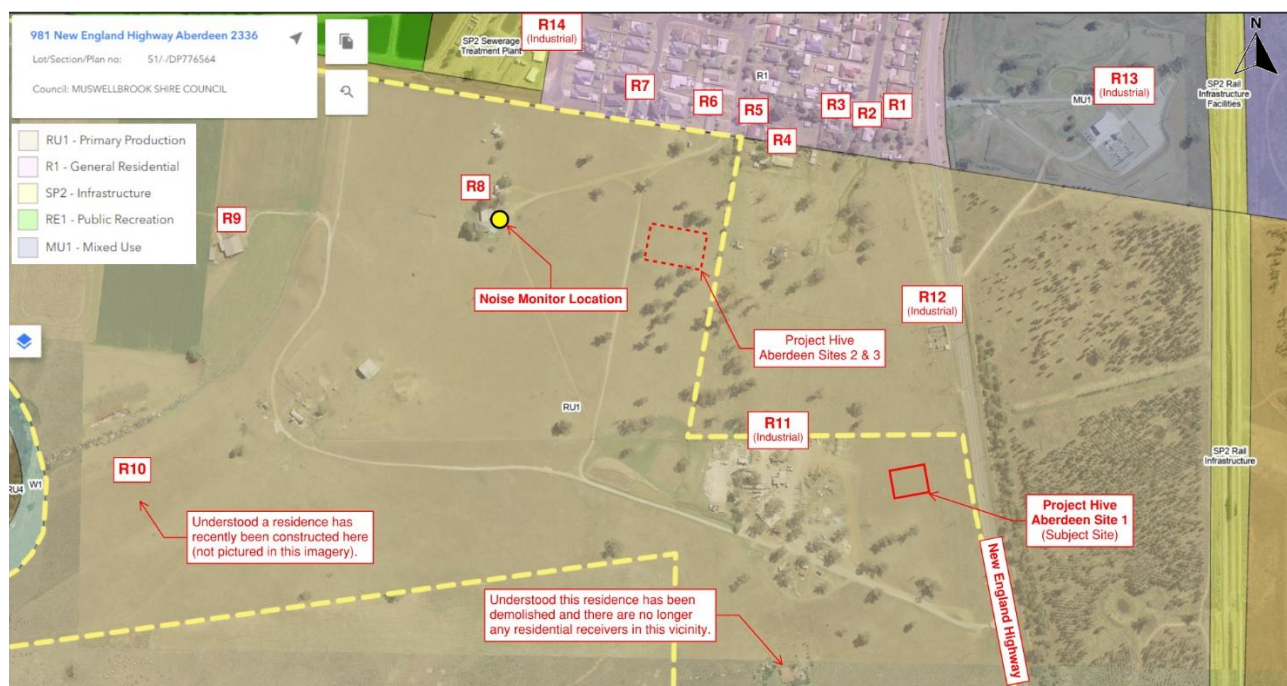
981 New England Highway Aberdeen 2336

Lot/Section/Plan no: 51/-/DP776564

Council: MUSWELLBROOK SHIRE COUNCIL

RU1 - Primary Production
R1 - General Residential
SP2 - Infrastructure
RE1 - Public Recreation
MU1 - Mixed Use

R14 (Industrial)

SP2 Sewerage Treatment Plant

R1

R7

R6

R5

R3

R2

R1

R4

R13 (Industrial)

MU1

SP2 Rail Infrastructure Facilities

N

R8

R9

Noise Monitor Location

Project Hive Aberdeen Sites 2 & 3

R12 (Industrial)

RU1

R11 (Industrial)

SP2 Rail Infrastructure

R10

RU4

W1

Understood a residence has recently been constructed here (not pictured in this imagery).

Project Hive Aberdeen Site 1 (Subject Site)

New England Highway

Understood this residence has been demolished and there are no longer any residential receivers in this vicinity.